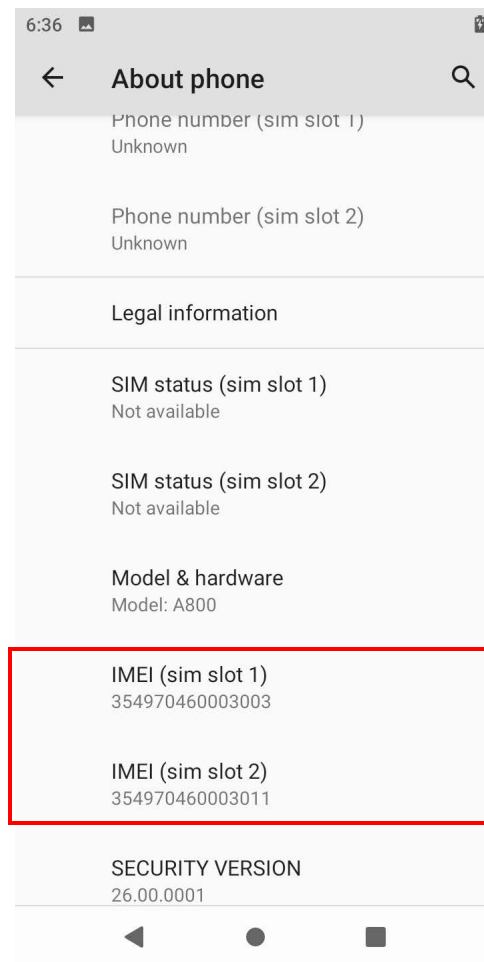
6:36

About phone

Phone number (sim slot 1)
Unknown

Phone number (sim slot 2)
Unknown

Legal information

SIM status (sim slot 1)
Not available

SIM status (sim slot 2)
Not available

Model & hardware
Model: A800

IMEI (sim slot 1)
354970460003003

IMEI (sim slot 2)
354970460003011

SECURITY VERSION
26.00.0001